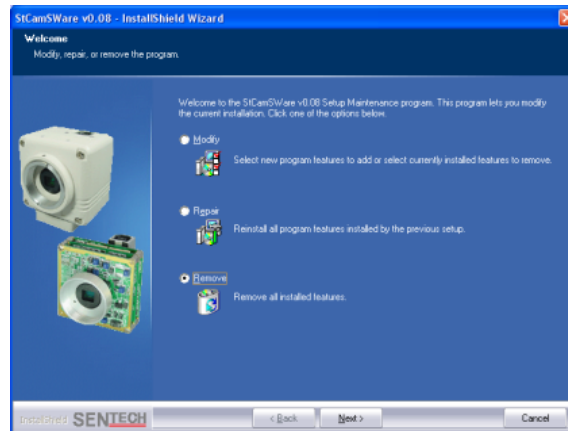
StCamSWare v0.08 - InstallShield Wizard

Welcome
Modify, repair, or remove the program.

Welcome to the StCamSWare v0.08 Setup Maintenance program. This program lets you modify the current installation. Click one of the options below.

Modify
Select new program features to add or select currently installed features to remove.

Repair
Reinstall all program features installed by the previous setup.

Remove
Remove all installed features.

InstallShield SENTECH

< Back
Next >
Cancel